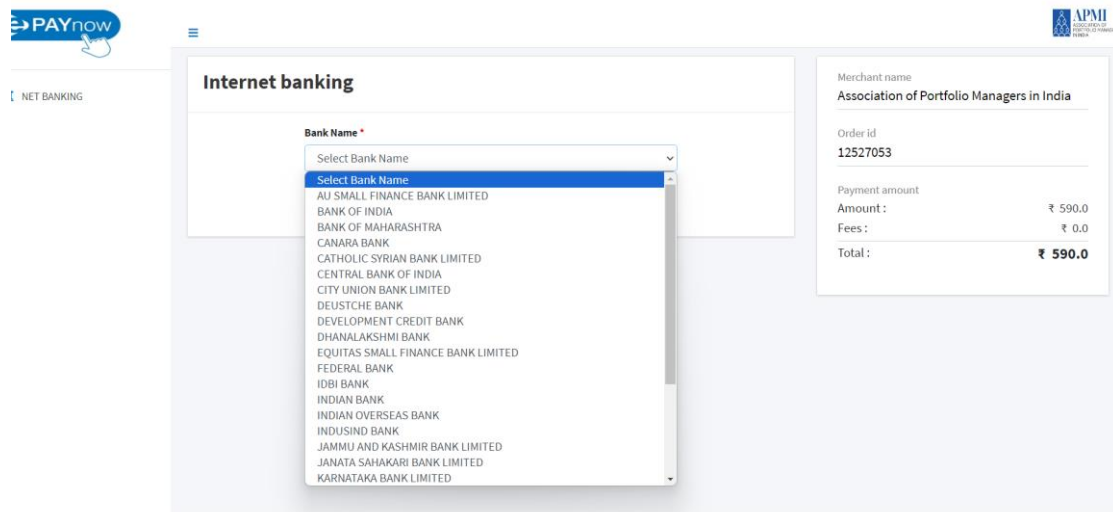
PAYnow

≡

APMI
ASSOCIATION OF PORTFOLIO MANAGERS IN INDIA

NET BANKING

Internet banking

Bank Name *

Select Bank Name

Select Bank Name
AU SMALL FINANCE BANK LIMITED
BANK OF INDIA
BANK OF MAHARASHTRA
CANARA BANK
CATHOLIC SYRIAN BANK LIMITED
CENTRAL BANK OF INDIA
CITY UNION BANK LIMITED
DEUSTCHE BANK
DEVELOPMENT CREDIT BANK
DHANALAKSHMI BANK
EQUITAS SMALL FINANCE BANK LIMITED
FEDERAL BANK
IDBI BANK
INDIAN BANK
INDIAN OVERSEAS BANK
INDUSIND BANK
JAMMU AND KASHMIR BANK LIMITED
JANATA SAHAKARI BANK LIMITED
KARNATAKA BANK LIMITED

Merchant name
Association of Portfolio Managers in India

Order id
12527053

Payment amount
Amount : ₹ 590.0
Fees : ₹ 0.0
Total : ₹ 590.0